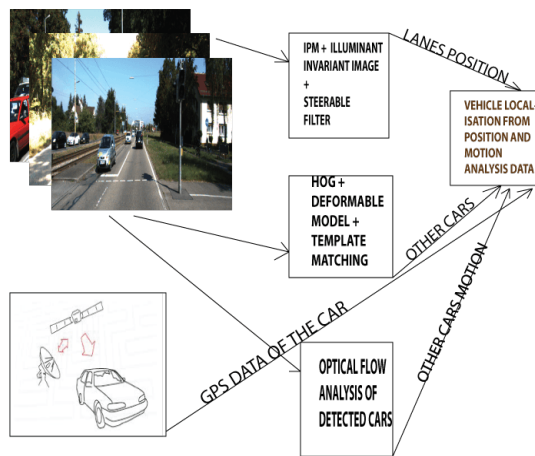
IPM + ILLUMINANT INVARIANT IMAGE + STEERABLE FILTER

LANES POSITION

VEHICLE LOCALISATION FROM POSITION AND MOTION ANALYSIS DATA

HOG + DEFORMABLE MODEL + TEMPLATE MATCHING

OTHER CARS

OTHER CARS MOTION

GPS DATA OF THE CAR

OPTICAL FLOW ANALYSIS OF DETECTED CARS